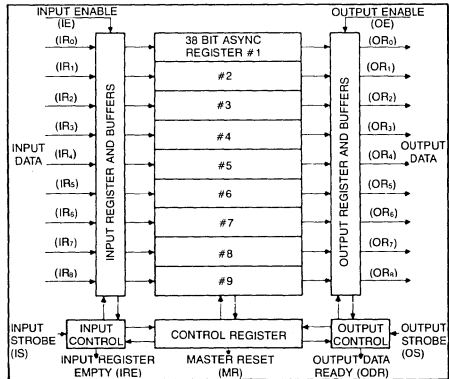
INPUT ENABLE (IE)

OUTPUT ENABLE (OE)

$(IR_0)$
$(IR_1)$
$(IR_2)$
$(IR_3)$
INPUT DATA
$(IR_4)$
$(IR_5)$
$(IR_6)$
$(IR_7)$
$(IR_8)$

INPUT REGISTER AND BUFFERS

38 BIT ASYNC REGISTER #1
#2
#3
#4
#5
#6
#7
#8
#9

OUTPUT REGISTER AND BUFFERS

$(OR_0)$
$(OR_1)$
$(OR_2)$
$(OR_3)$
$(OR_4)$
OUTPUT DATA
$(OR_5)$
$(OR_6)$
$(OR_7)$
$(OR_8)$

INPUT STROBE (IS)

INPUT CONTROL

CONTROL REGISTER

OUTPUT CONTROL

OUTPUT STROBE (OS)

INPUT REGISTER EMPTY (IRE)

MASTER RESET (MR)

OUTPUT DATA READY (ODR)